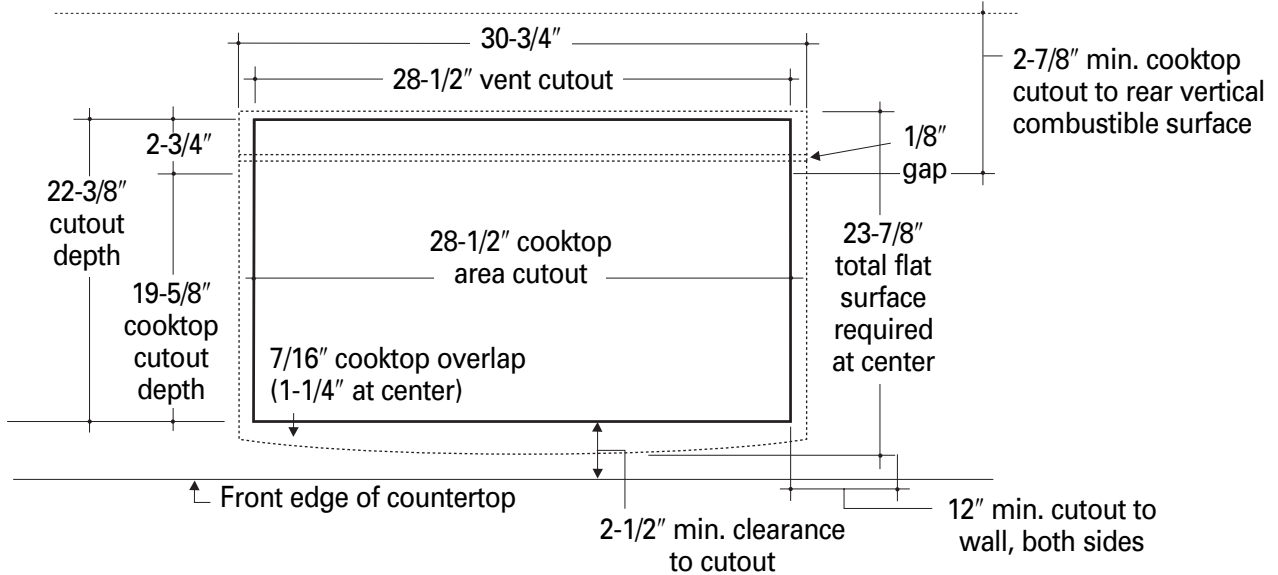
30-3/4″

28-1/2″ vent cutout

2-7/8″ min. cooktop cutout to rear vertical combustible surface

2-3/4″

1/8″ gap

22-3/8″ cutout depth

28-1/2″ cooktop area cutout

23-7/8″ total flat surface required at center

19-5/8″ cooktop cutout depth

7/16″ cooktop overlap (1-1/4″ at center)

Front edge of countertop

2-1/2″ min. clearance to cutout

12″ min. cutout to wall, both sides